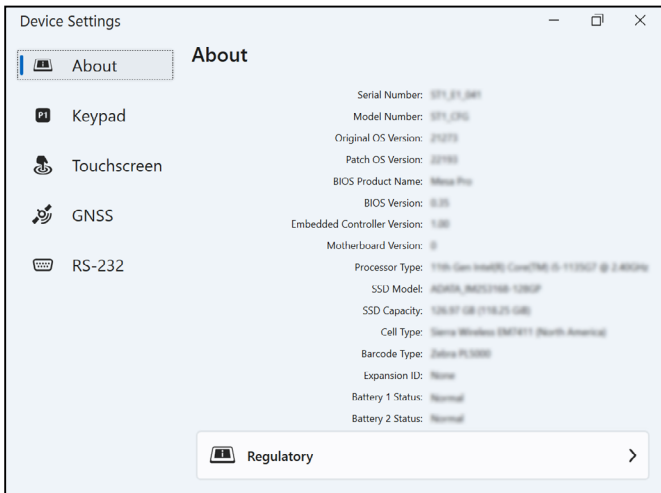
Device Settings

About

Keypad

Touchscreen

GNSS

RS-232

About

Serial Number: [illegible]
Model Number: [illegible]
Original OS Version: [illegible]
Patch OS Version: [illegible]
BIOS Product Name: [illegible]
BIOS Version: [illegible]
Embedded Controller Version: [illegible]
Motherboard Version: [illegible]
Processor Type: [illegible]
SSD Model: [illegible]
SSD Capacity: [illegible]
Cell Type: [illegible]
Barcode Type: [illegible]
Expansion ID: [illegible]
Battery 1 Status: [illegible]
Battery 2 Status: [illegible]

Regulatory